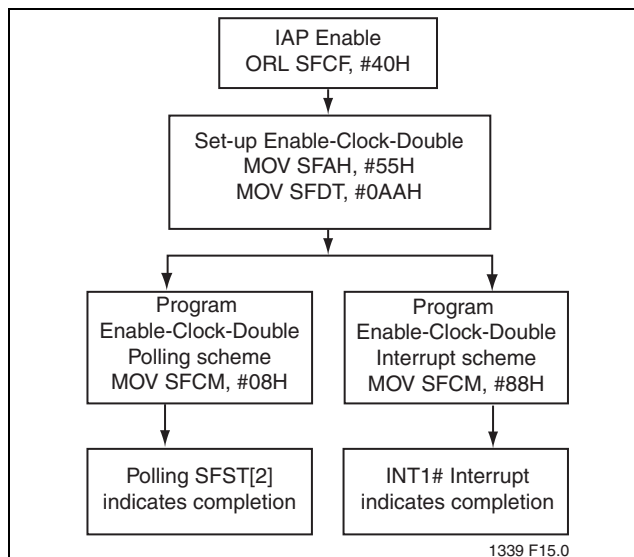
IAP Enable
ORL SFCF, #40H

Set-up Enable-Clock-Double
MOV SFAH, #55H
MOV SFDT, #0AAH

Program
Enable-Clock-Double
Polling scheme
MOV SFCM, #08H

Polling SFST[2]
indicates completion

Program
Enable-Clock-Double
Interrupt scheme
MOV SFCM, #88H

INT1# Interrupt
indicates completion

1339 F15.0